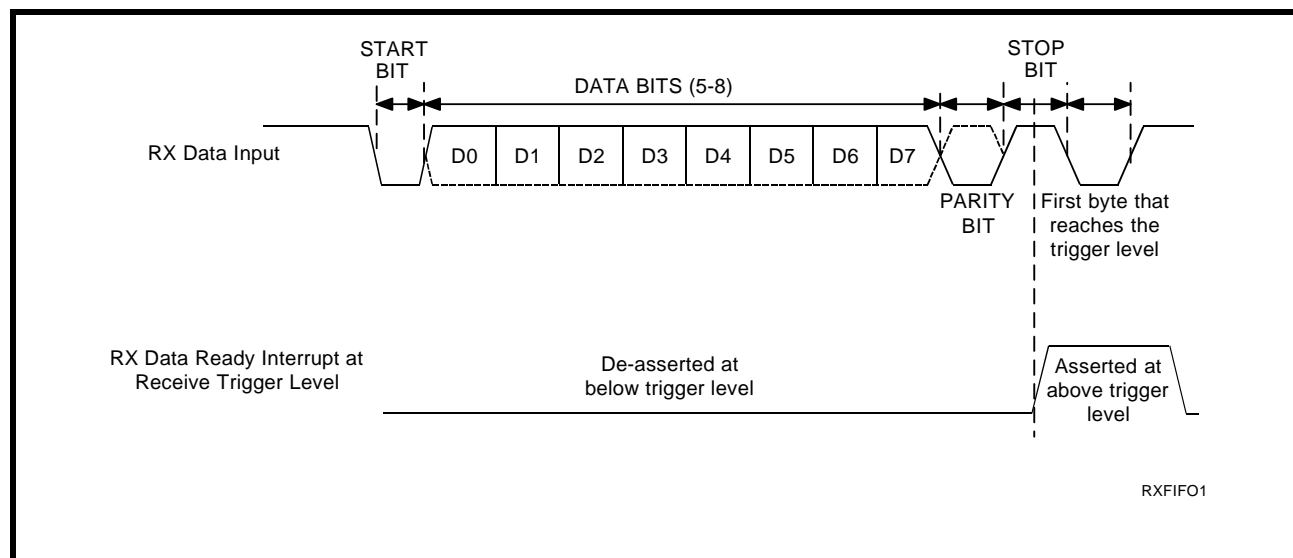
START BIT

DATA BITS (5-8)

STOP BIT

RX Data Input

D0 D1 D2 D3 D4 D5 D6 D7

PARITY BIT

First byte that reaches the trigger level

RX Data Ready Interrupt at Receive Trigger Level

De-asserted at below trigger level

Asserted at above trigger level

RXFIFO1